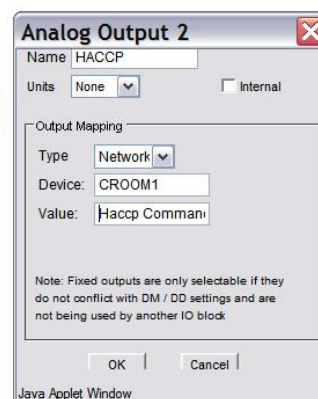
Analog Output 2

Name HACCP

Units None

Internal

Output Mapping

Type Network

Device: CROOM1

Value: Haccp Comman

Note: Fixed outputs are only selectable if they do not conflict with DM / DD settings and are not being used by another IO block

OK

Cancel

Java Applet Window